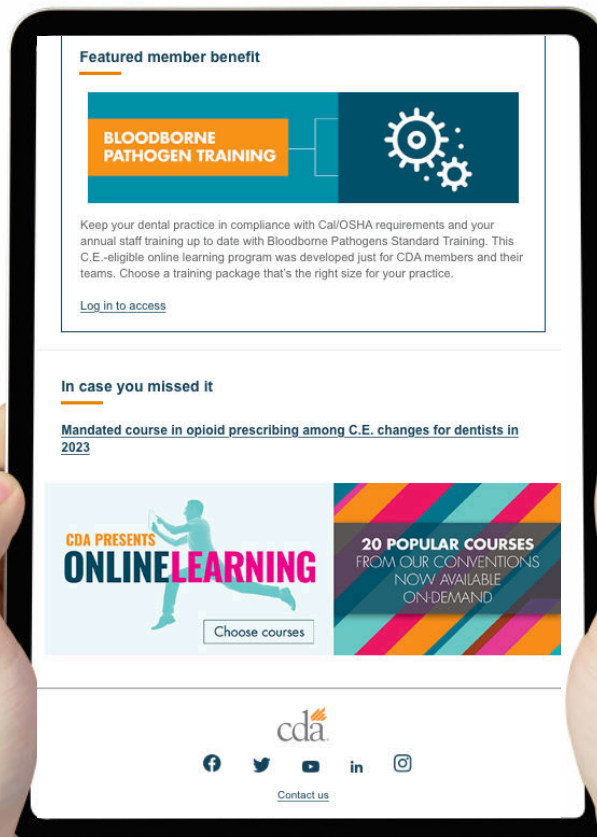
Featured member benefit

BLOODBORNE PATHOGEN TRAINING

Keep your dental practice in compliance with Cal/OSHA requirements and your annual staff training up to date with Bloodborne Pathogens Standard Training. This C.E.-eligible online learning program was developed just for CDA members and their teams. Choose a training package that's the right size for your practice.

Log in to access

In case you missed it

Mandated course in opioid prescribing among C.E. changes for dentists in 2023

CDA PRESENTS ONLINELEARNING

Choose courses

20 POPULAR COURSES FROM OUR CONVENTIONS NOW AVAILABLE ON-DEMAND

cda

in

Contact us